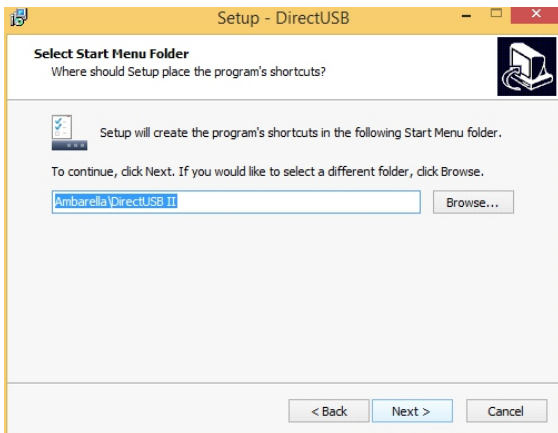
Setup - DirectUSB

Select Start Menu Folder
Where should Setup place the program's shortcuts?

Setup will create the program's shortcuts in the following Start Menu folder.

To continue, click Next. If you would like to select a different folder, click Browse.

Ambarella\DirectUSB II

Browse...

< Back

Next >

Cancel